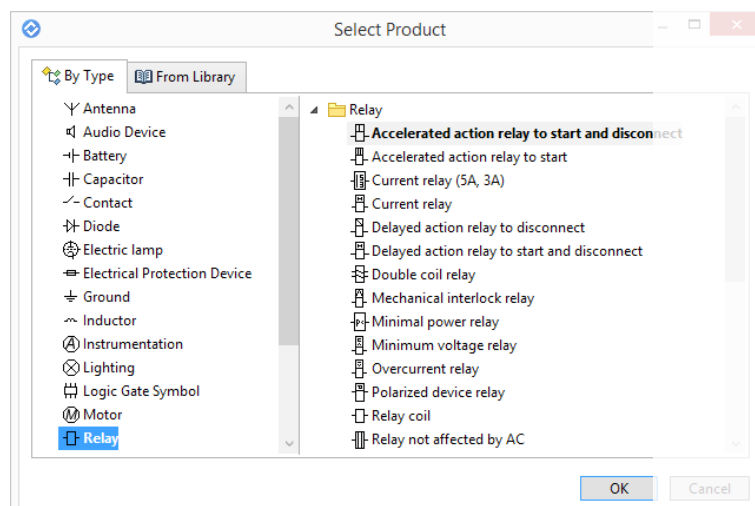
Select Product

By Type
From Library

Antenna
Audio Device
Battery
Capacitor
Contact
Diode
Electric lamp
Electrical Protection Device
Ground
Inductor
Instrumentation
Lighting
Logic Gate Symbol
Motor
Relay

Relay
Accelerated action relay to start and disconnect
Accelerated action relay to start
Current relay (5A, 3A)
Current relay
Delayed action relay to disconnect
Delayed action relay to start and disconnect
Double coil relay
Mechanical interlock relay
Minimal power relay
Minimum voltage relay
Overcurrent relay
Polarized device relay
Relay coil
Relay not affected by AC

OK
Cancel